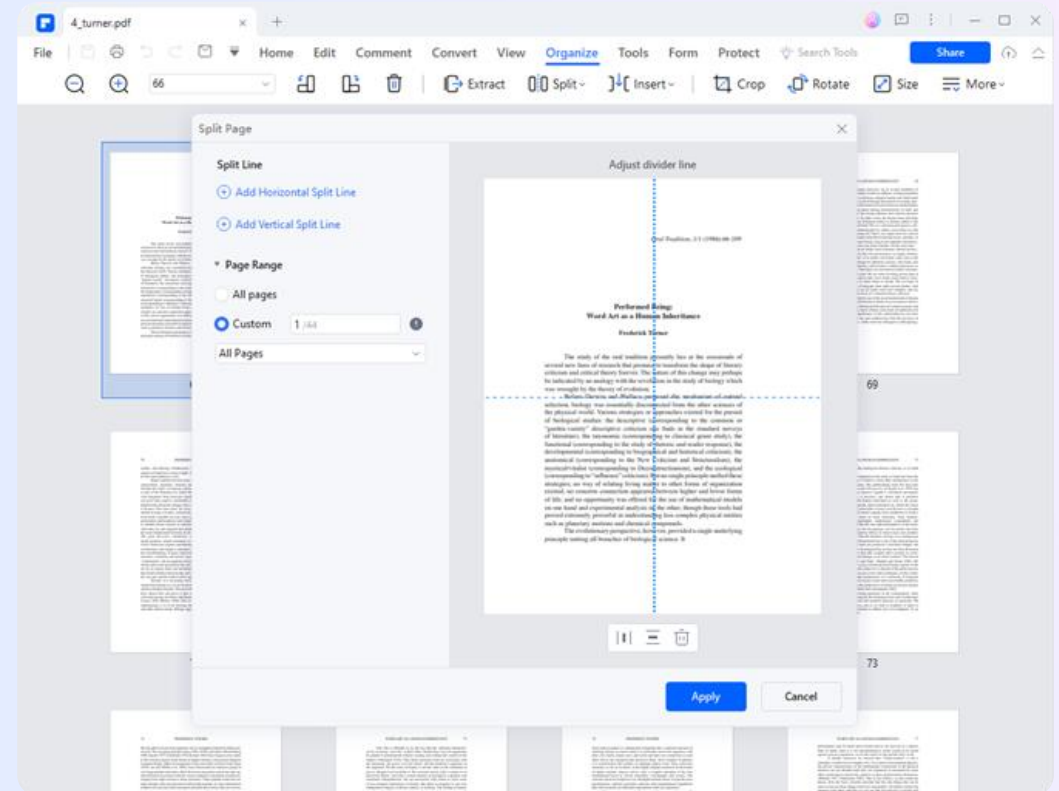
4_turner.pdf

File | Home Edit Comment Convert View Organize Tools Form Protect Search Tools Share

66 Extract Split Insert Crop Rotate Size More

Split Page

Split Line

Add Horizontal Split Line

Add Vertical Split Line

Page Range

All pages

Custom 1 /44

All Pages

Adjust divider line

Oral Tradition, 1/1 (1986):66-109

Performed Being:
Word Art as a Human Inheritance

Frederick Turner

The study of the oral tradition presently lies at the crossroads of several new lines of research that promise to transform the shape of literary criticism and critical theory forever. The nature of this change may perhaps be indicated by an analogy with the revolution in the study of biology which was wrought by the theory of evolution.

Before Darwin and Wallace proposed the mechanism of natural selection, biology was essentially disconnected from the other sciences of the physical world. Various strategies or approaches existed for the pursuit of biological studies: the descriptive (corresponding to the common or "garden variety" descriptive criticism one finds in the standard surveys of literature), the taxonomic (corresponding to classical genre study), the functional (corresponding to the study of rhetoric and reader response), the developmental (corresponding to biographical and historical criticism), the anatomical (corresponding to the New Criticism and Structuralism), the mystical/vitalist (corresponding to Deconstructionism), and the ecological (corresponding to "influence" criticism). But no single principle unified these strategies, no way of relating living matter to other forms of organization existed, no concrete connection appeared between higher and lower forms of life, and no opportunity was offered for the use of mathematical models on one hand and experimental analysis of the other, though these tools had proved extremely powerful in understanding less complex physical entities such as planetary motions and chemical compounds.

The evolutionary perspective, however, provided a single underlying principle uniting all branches of biological science. It

69

73

Apply

Cancel